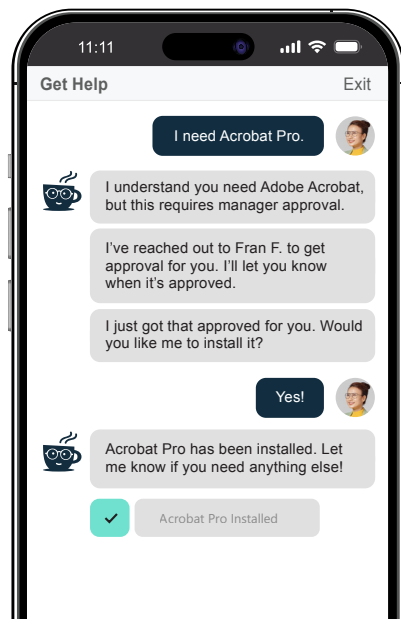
11:11

Get Help

Exit

I need Acrobat Pro.

I understand you need Adobe Acrobat, but this requires manager approval.

I've reached out to Fran F. to get approval for you. I'll let you know when it's approved.

I just got that approved for you. Would you like me to install it?

Yes!

Acrobat Pro has been installed. Let me know if you need anything else!

Acrobat Pro Installed